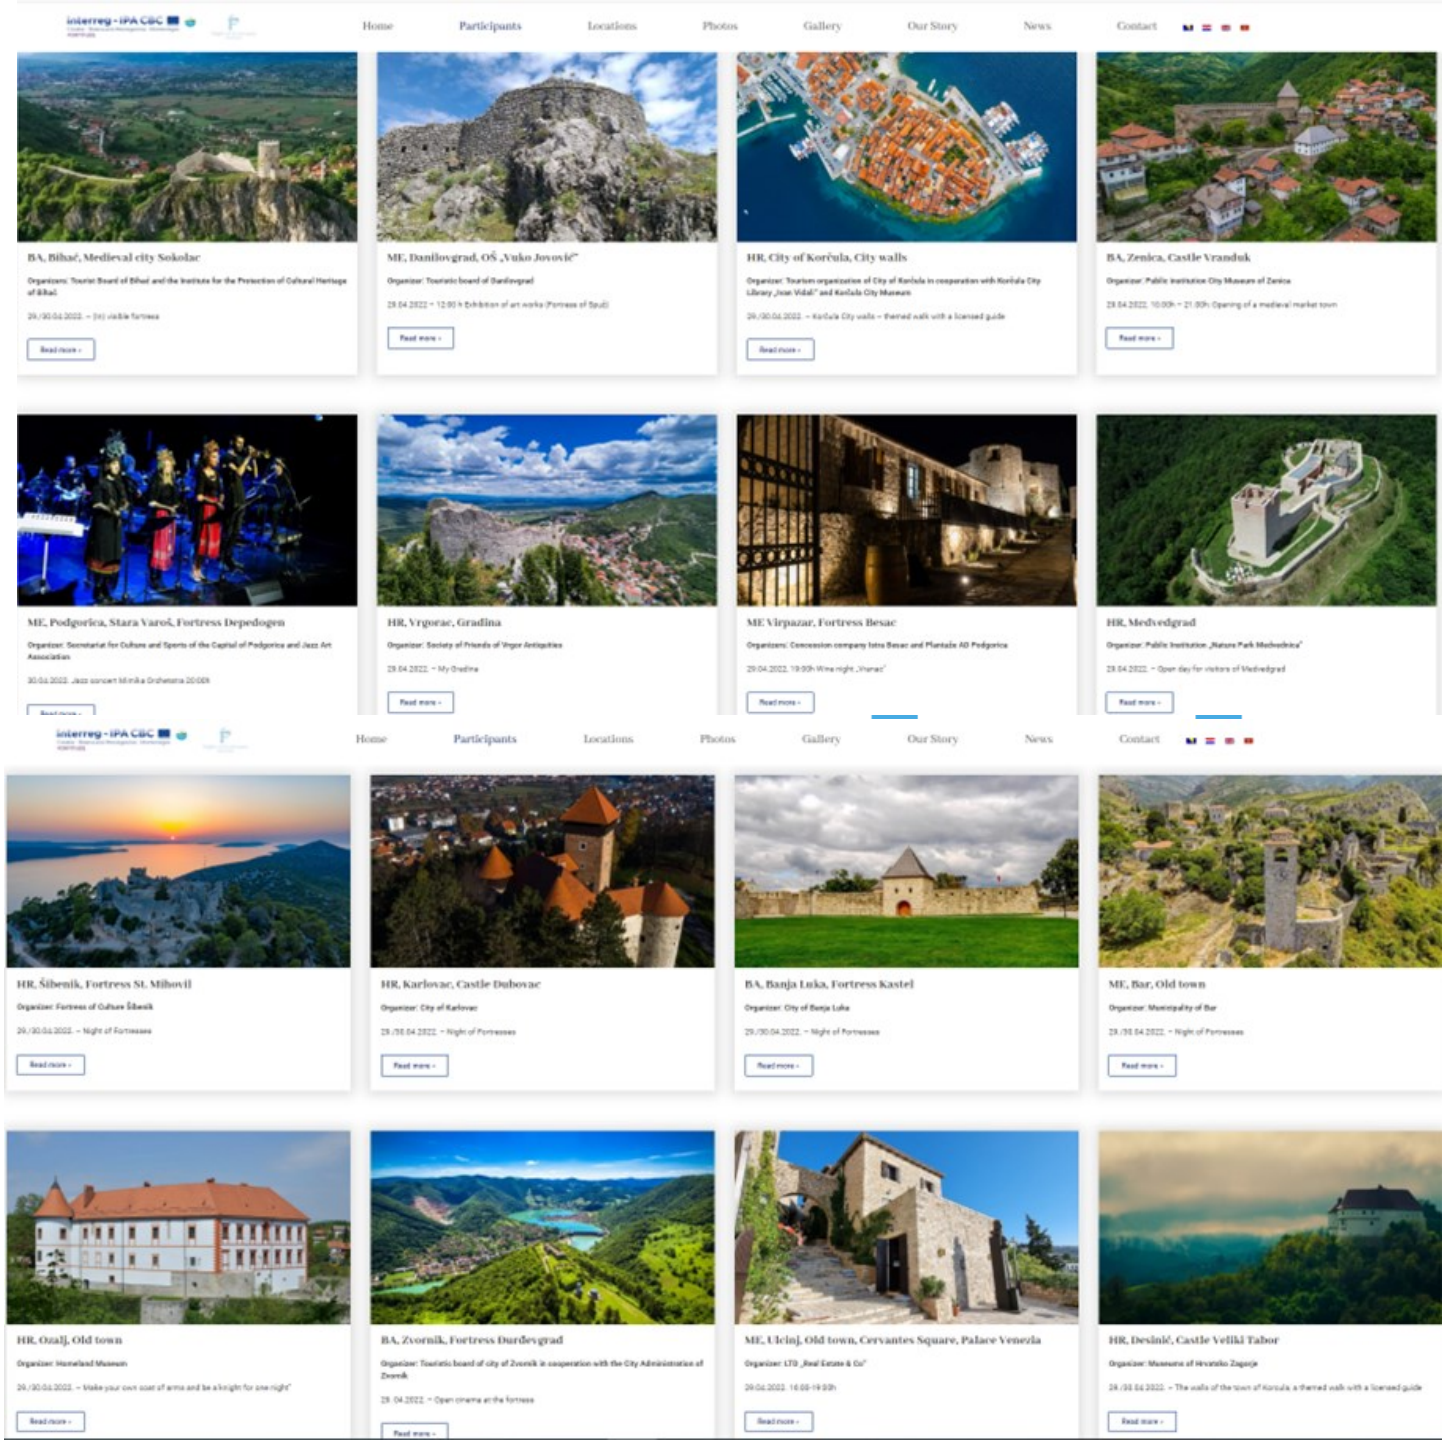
interreg - IPA CBC

Home Participants Locations Photos Gallery Our Story News Contact

BA, Bihać, Medieval city Sokolac

Organizers: Tourist Board of Bihać and the Institute for the Protection of Cultural Heritage of Bihać

29./30.04.2022. – (in) visible fortress

Read more »

ME, Danilovgrad, OŠ „Vuko Jovović"

Organizer: Touristic board of Danilovgrad

29.04.2022 – 12:00 h Exhibition of art works (Fortress of Spuž)

Read more »

HR, City of Korčula, City walls

Organizer: Tourism organization of City of Korčula in cooperation with Korčula City Library „Ivan Vidali" and Korčula City Museum

29./30.04.2022. – Korčula City walls – themed walk with a licensed guide

Read more »

BA, Zenica, Castle Vranduk

Organizer: Public institution City Museum of Zenica

29.04.2022. 10:00h – 21:00h: Opening of a medieval market town

Read more »

ME, Podgorica, Stara Varoš, Fortress Depedogen

Organizer: Secretariat for Culture and Sports of the Capital of Podgorica and Jazz Art Association

30.04.2022. Jazz concert Mimika Orchestra 20:00h

Read more »

HR, Vrgorac, Gradina

Organizer: Society of Friends of Vrgor Antiquities

29.04.2022. – My Gradina

Read more »

ME Virpazar, Fortress Besac

Organizers: Concession company Istra Besac and Plantaže AD Podgorica

29.04.2022. 19:00h Wine night „Vranac"

Read more »

HR, Medvedgrad

Organizer: Public Institution „Nature Park Medvednica"

29.04.2022. – Open day for visitors of Medvedgrad

Read more »

interreg - IPA CBC

Home Participants Locations Photos Gallery Our Story News Contact

HR, Šibenik, Fortress St. Mihovil

Organizer: Fortress of Culture Šibenik

29./30.04.2022. – Night of Fortresses

Read more »

HR, Karlovac, Castle Dubovac

Organizer: City of Karlovac

29./30.04.2022. – Night of Fortresses

Read more »

BA, Banja Luka, Fortress Kastel

Organizer: City of Banja Luka

29./30.04.2022. – Night of Fortresses

Read more »

ME, Bar, Old town

Organizer: Municipality of Bar

29./30.04.2022. – Night of Fortresses

Read more »

HR, Ozalj, Old town

Organizer: Homeland Museum

29./30.04.2022. – Make your own coat of arms and be a knight for one night"

Read more »

BA, Zvornik, Fortress Đurđevgrad

Organizer: Touristic board of city of Zvornik in cooperation with the City Administration of Zvornik

29.04.2022. – Open cinema at the fortress

Read more »

ME, Ulcinj, Old town, Cervantes Square, Palace Venezia

Organizer: LTD „Real Estate & Co"

29.04.2022. 16:00-19:00h

Read more »

HR, Desinić, Castle Veliki Tabor

Organizer: Museums of Hrvatsko Zagorje

29./30.04.2022. – The walls of the town of Korčula, a themed walk with a licensed guide

Read more »